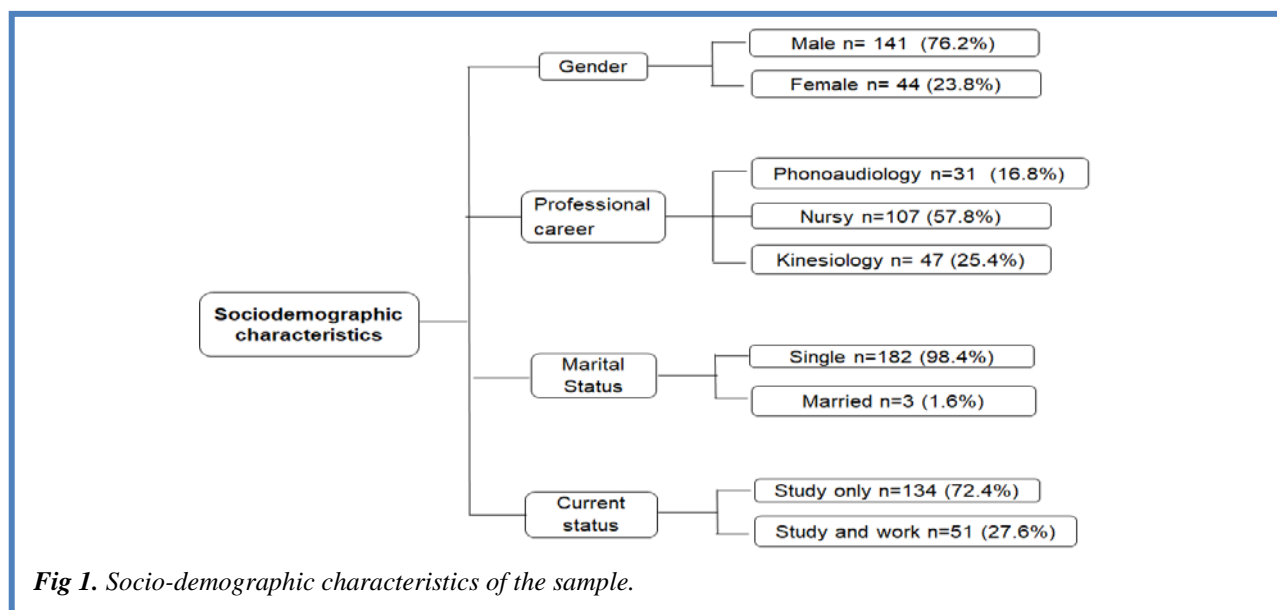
Sociodemographic characteristics

Gender

Male n= 141 (76.2%)

Female n= 44 (23.8%)

Professional career

Phonoaudiology n=31 (16.8%)

Nursy n=107 (57.8%)

Kinesiology n= 47 (25.4%)

Marital Status

Single n=182 (98.4%)

Married n=3 (1.6%)

Current status

Study only n=134 (72.4%)

Study and work n=51 (27.6%)

*Fig 1. Socio-demographic characteristics of the sample.*